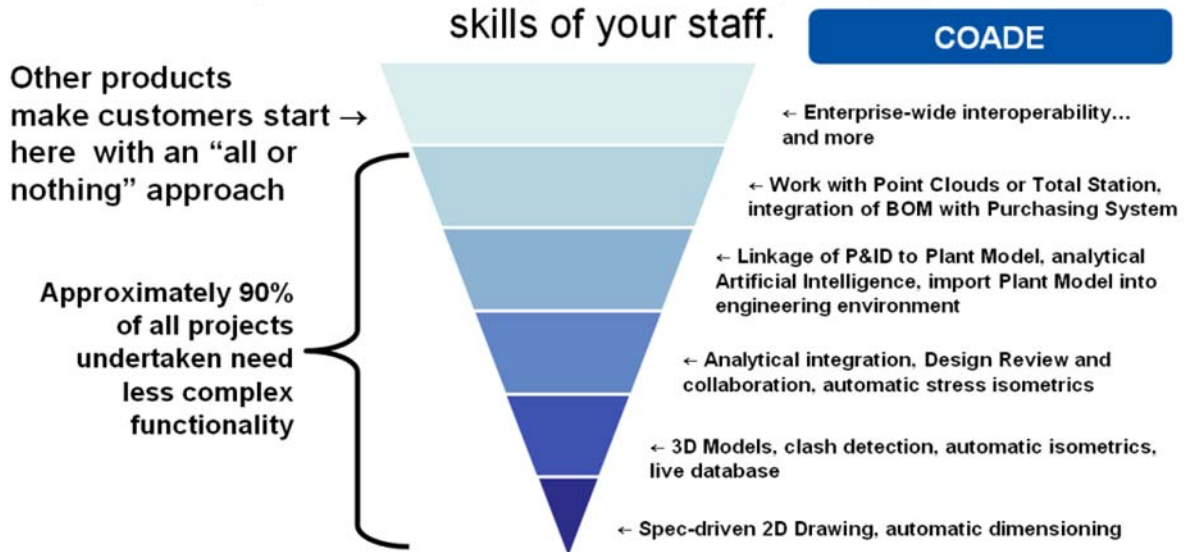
skills of your staff.

COADE

Other products make customers start → here with an “all or nothing” approach

Approximately 90% of all projects undertaken need less complex functionality

← Enterprise-wide interoperability… and more

← Work with Point Clouds or Total Station, integration of BOM with Purchasing System

← Linkage of P&ID to Plant Model, analytical Artificial Intelligence, import Plant Model into engineering environment

← Analytical integration, Design Review and collaboration, automatic stress isometrics

← 3D Models, clash detection, automatic isometrics, live database

← Spec-driven 2D Drawing, automatic dimensioning